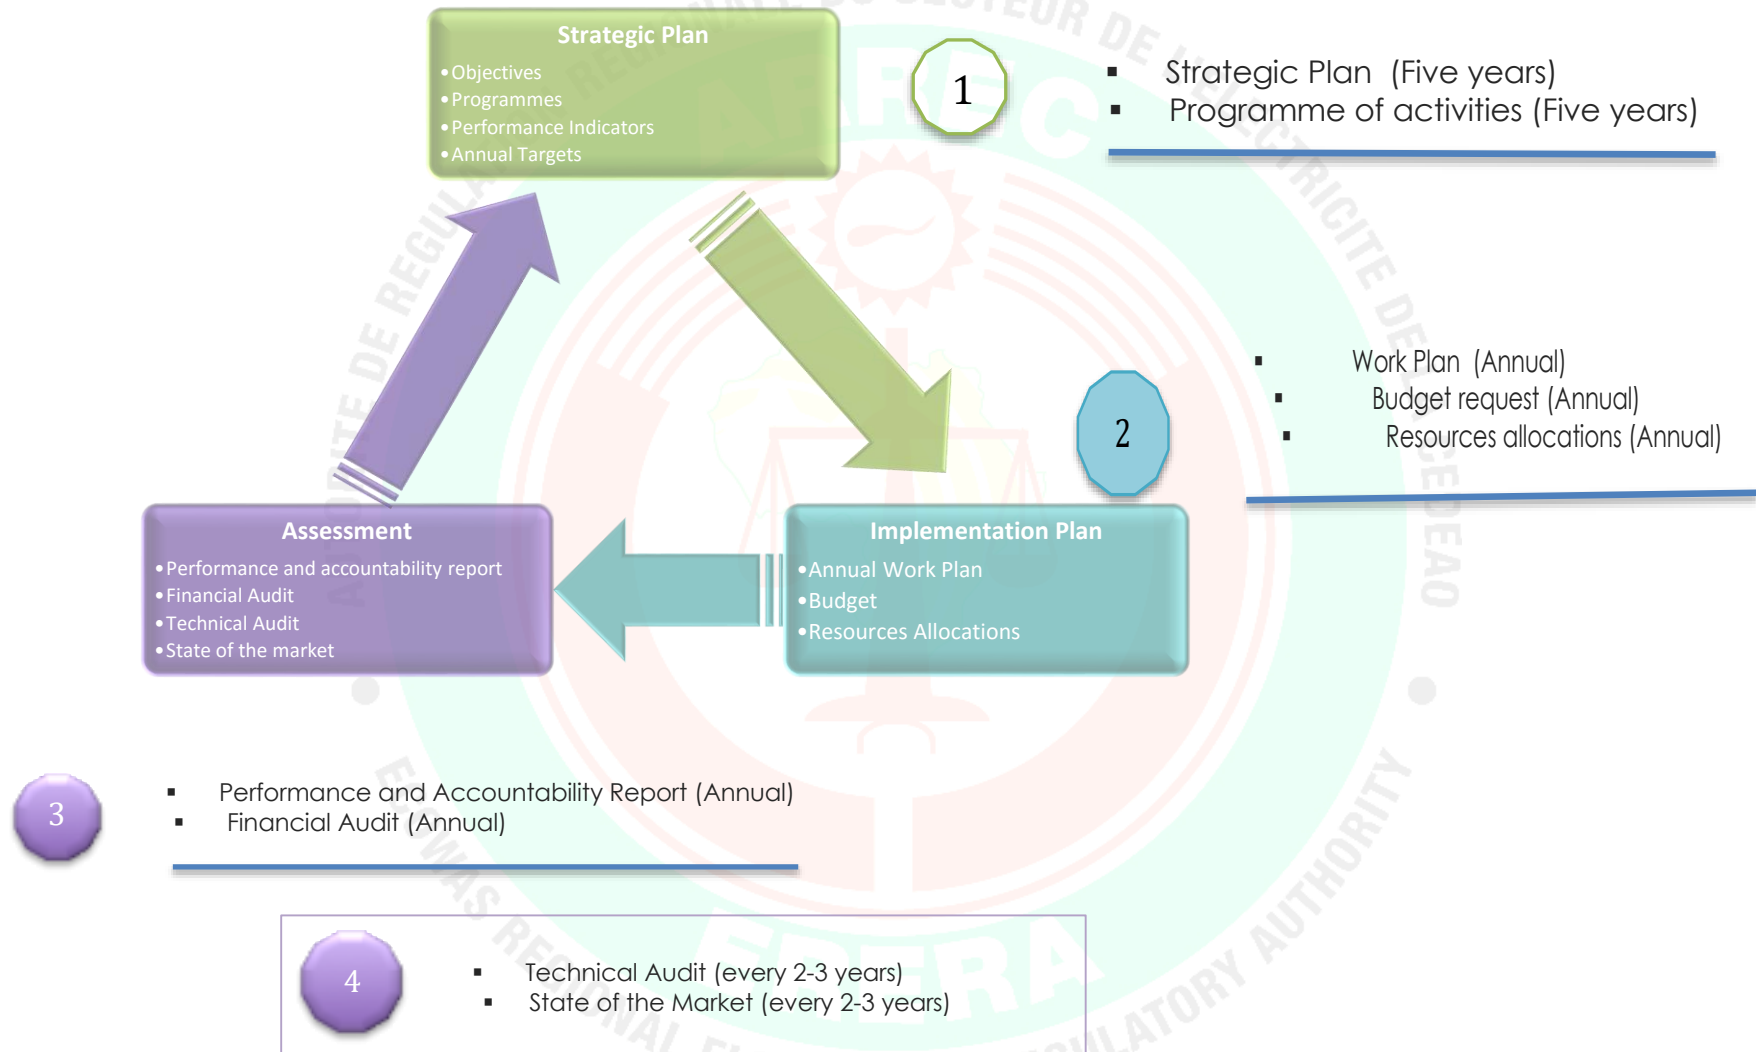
Strategic Plan
•Objectives
•Programmes
•Performance Indicators
•Annual Targets

1

▪ Strategic Plan (Five years)
▪ Programme of activities (Five years)

2

▪ Work Plan (Annual)
▪ Budget request (Annual)
▪ Resources allocations (Annual)

Assessment
•Performance and accountability report
•Financial Audit
•Technical Audit
•State of the market

Implementation Plan
•Annual Work Plan
•Budget
•Resources Allocations

3

▪ Performance and Accountability Report (Annual)
▪ Financial Audit (Annual)

4

▪ Technical Audit (every 2-3 years)
▪ State of the Market (every 2-3 years)

AUTORITE DE REGULATION REGIONALE DU SECTEUR DE L'ELECTRICITE DE LA CEDEAO
ECOWAS REGIONAL ELECTRICITY REGULATORY AUTHORITY
ARREC
ERERA